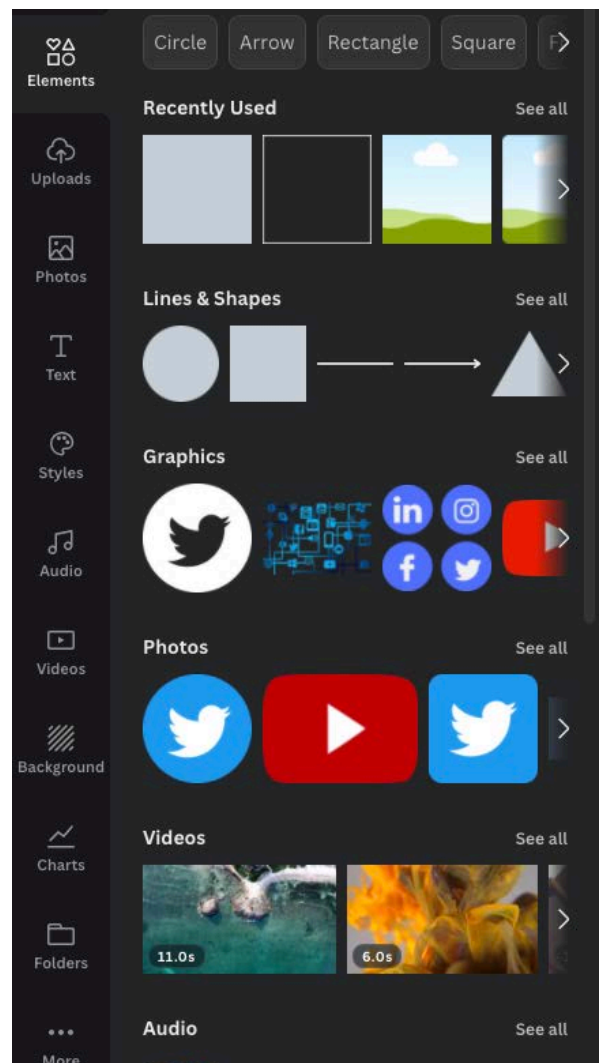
Elements
Uploads
Photos
Text
Styles
Audio
Videos
Background
Charts
Folders
More

Circle Arrow Rectangle Square F

Recently Used
See all

Lines & Shapes
See all

Graphics
See all

Photos
See all

Videos
See all
11.0s
6.0s

Audio
See all